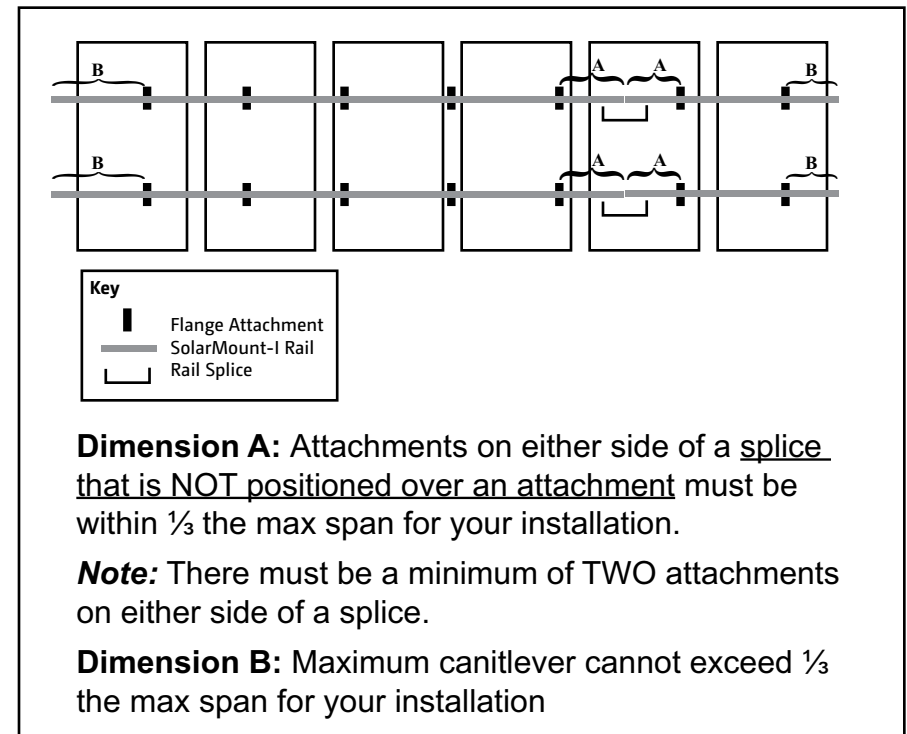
B
A A
B
B
A A
B

Key
Flange Attachment
SolarMount-I Rail
Rail Splice

**Dimension A:** Attachments on either side of a splice that is NOT positioned over an attachment must be within ⅓ the max span for your installation.

***Note:*** There must be a minimum of TWO attachments on either side of a splice.

**Dimension B:** Maximum canitlever cannot exceed ⅓ the max span for your installation